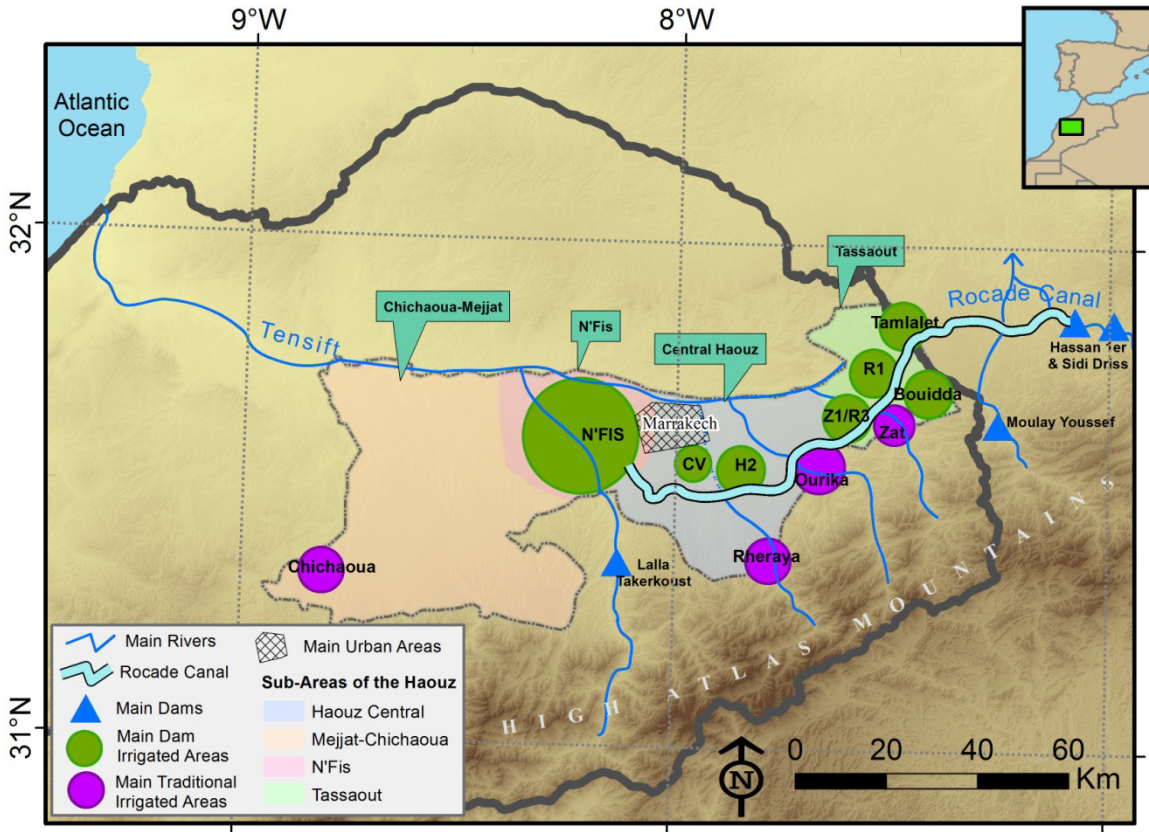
9°W
8°W
32°N
31°N
Atlantic Ocean
Tassaout
Rocade Canal
Chichaoua-Mejjat
N'Fis
Tensift
Central Haouz
Tamlalet
Hassan 1er & Sidi Driss
R1
Bouidda
N'FIS
Marrakech
Z1/R3
Zat
Moulay Youssef
CV
H2
Ourika
Rheraya
Lalla Takerkoust
Chichaoua
HIGH ATLAS MOUNTAINS
Main Rivers
Rocade Canal
Main Dams
Main Dam Irrigated Areas
Main Traditional Irrigated Areas
Main Urban Areas
Sub-Areas of the Haouz
Haouz Central
Mejjat-Chichaoua
N'Fis
Tassaout
N
0
20
40
60
Km